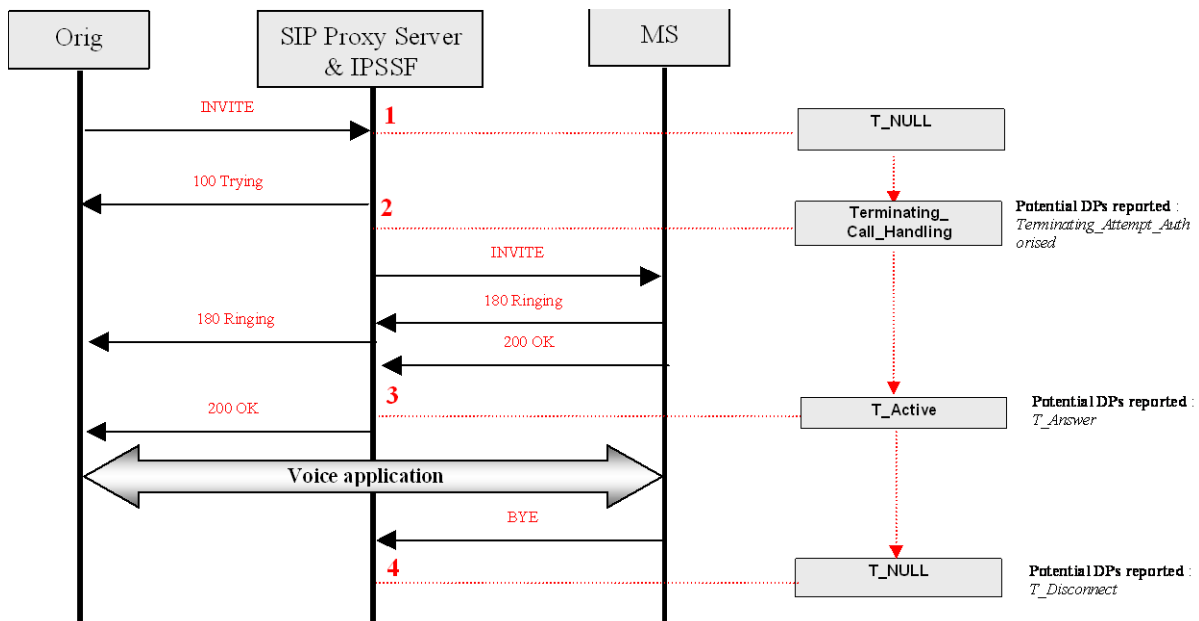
Orig

SIP Proxy Server & IPSSF

MS

INVITE

1

T_NULL

100 Trying

2

Terminating_ Call_Handling

Potential DPs reported : Terminating_Attempt_Authorised

INVITE

180 Ringing

180 Ringing

200 OK

200 OK

3

T_Active

Potential DPs reported : T_Answer

Voice application

BYE

4

T_NULL

Potential DPs reported : T_Disconnect